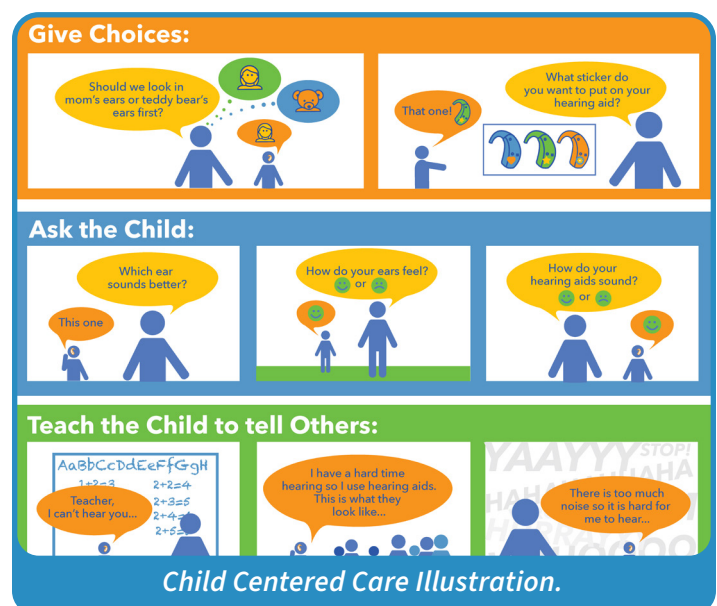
Give Choices:

Should we look in mom's ears or teddy bear's ears first?

That one!

What sticker do you want to put on your hearing aid?

Ask the Child:

Which ear sounds better?

This one

How do your ears feel?
or

How do your hearing aids sound?
or

Teach the Child to tell Others:

AaBbCcDdEeFfGgH
1+2=3
2+2=4
2+3=5
2+4=
2+5=

Teacher, I can't hear you...

I have a hard time hearing so I use hearing aids. This is what they look like...

YAAYYY STOP!
HAHA
HAHA

There is too much noise so it is hard for me to hear...

Child Centered Care Illustration.